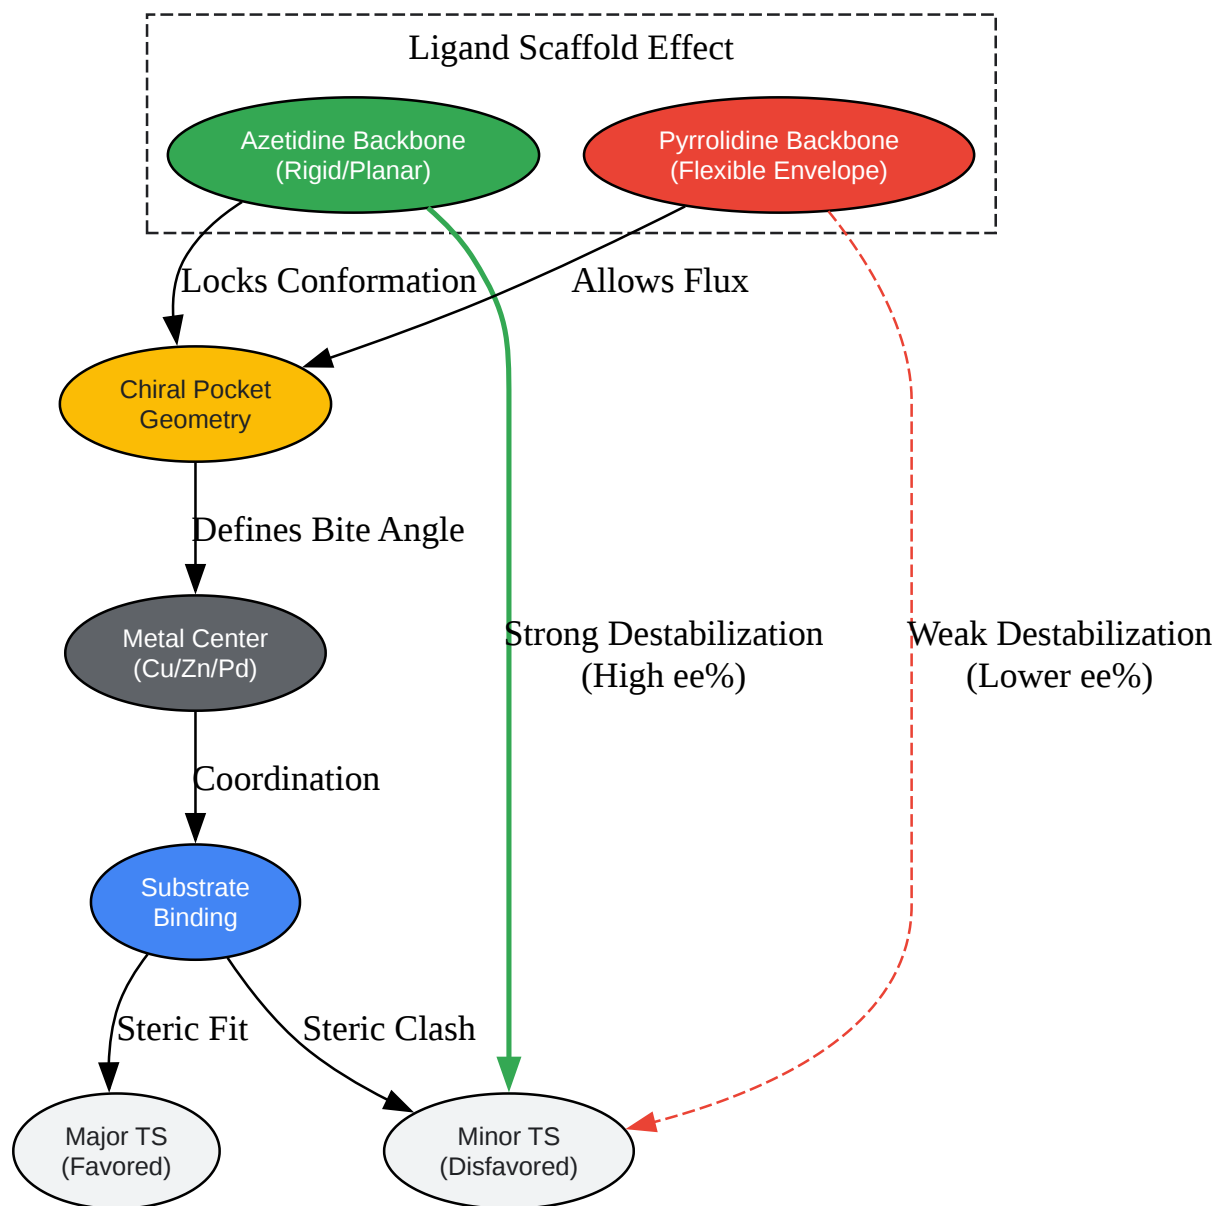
Ligand Scaffold Effect

Azetidine Backbone
(Rigid/Planar)

Pyrrolidine Backbone
(Flexible Envelope)

Locks Conformation

Allows Flux

Chiral Pocket
Geometry

Defines Bite Angle

Strong Destabilization
(High ee%)

Weak Destabilization
(Lower ee%)

Metal Center
(Cu/Zn/Pd)

Coordination

Substrate
Binding

Steric Fit

Steric Clash

Major TS
(Favored)

Minor TS
(Disfavored)